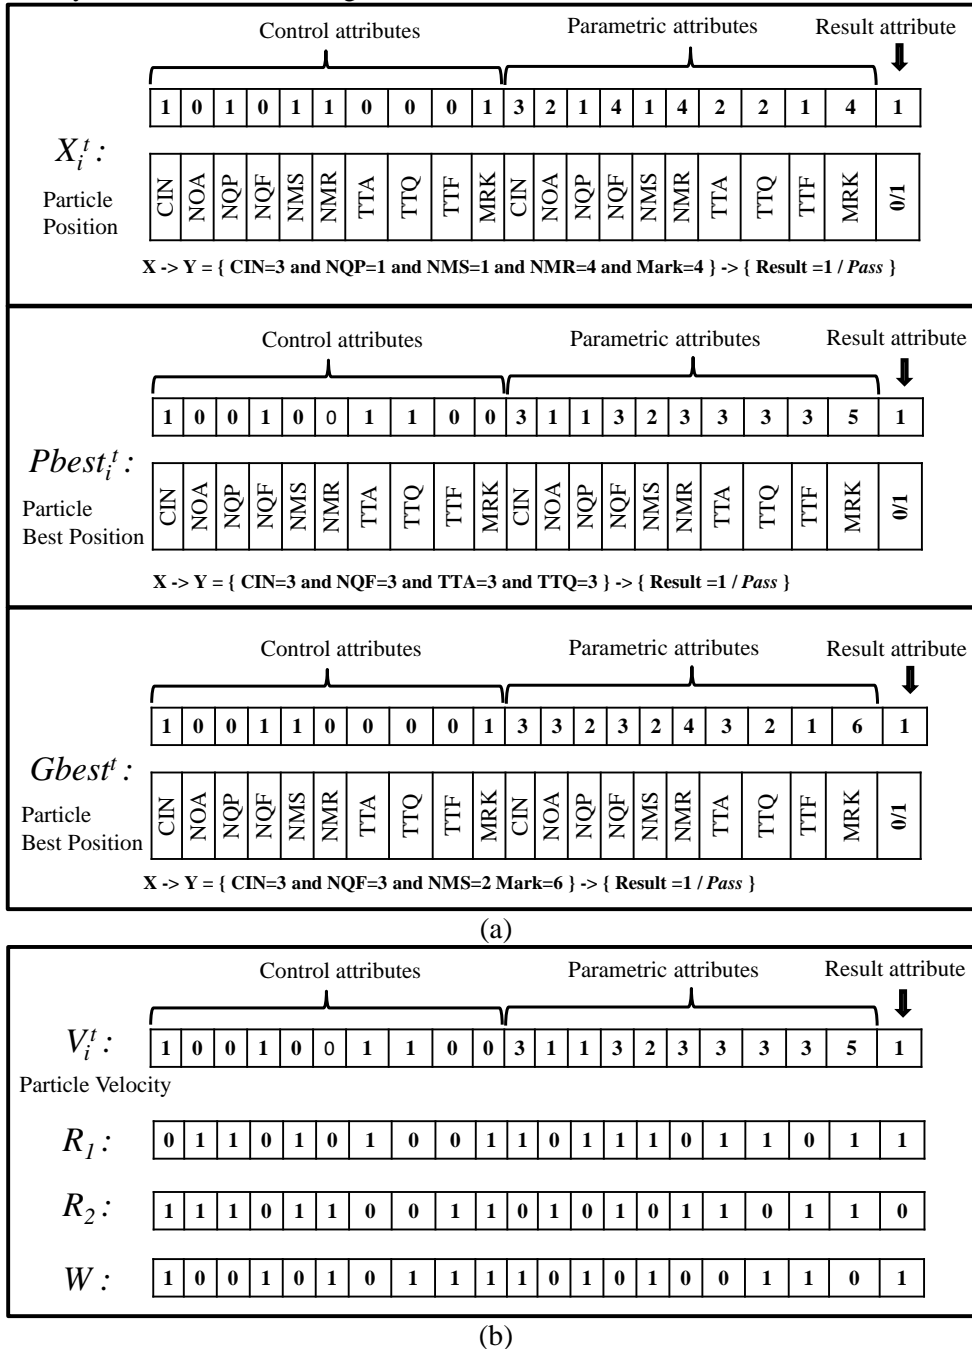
Control attributes Parametric attributes Result attribute

| 1 | 0 | 1 | 0 | 1 | 1 | 0 | 0 | 0 | 1 | 3 | 2 | 1 | 4 | 1 | 4 | 2 | 2 | 1 | 4 | 1 |
|---|---|---|---|---|---|---|---|---|---|---|---|---|---|---|---|---|---|---|---|---|

$X_i^t$ :
Particle Position

| CIN | NOA | NQP | NQF | NMS | NMR | TTA | TTQ | TTF | MRK | CIN | NOA | NQP | NQF | NMS | NMR | TTA | TTQ | TTF | MRK | 0/1 |
|---|---|---|---|---|---|---|---|---|---|---|---|---|---|---|---|---|---|---|---|---|

X -> Y = { CIN=3 and NQP=1 and NMS=1 and NMR=4 and Mark=4 } -> { Result =1 / Pass }

Control attributes Parametric attributes Result attribute

| 1 | 0 | 0 | 1 | 0 | 0 | 1 | 1 | 0 | 0 | 3 | 1 | 1 | 3 | 2 | 3 | 3 | 3 | 3 | 5 | 1 |
|---|---|---|---|---|---|---|---|---|---|---|---|---|---|---|---|---|---|---|---|---|

$Pbest_i^t$ :
Particle Best Position

| CIN | NOA | NQP | NQF | NMS | NMR | TTA | TTQ | TTF | MRK | CIN | NOA | NQP | NQF | NMS | NMR | TTA | TTQ | TTF | MRK | 0/1 |
|---|---|---|---|---|---|---|---|---|---|---|---|---|---|---|---|---|---|---|---|---|

X -> Y = { CIN=3 and NQF=3 and TTA=3 and TTQ=3 } -> { Result =1 / Pass }

Control attributes Parametric attributes Result attribute

| 1 | 0 | 0 | 1 | 1 | 0 | 0 | 0 | 0 | 1 | 3 | 3 | 2 | 3 | 2 | 4 | 3 | 2 | 1 | 6 | 1 |
|---|---|---|---|---|---|---|---|---|---|---|---|---|---|---|---|---|---|---|---|---|

$Gbest^t$ :
Particle Best Position

| CIN | NOA | NQP | NQF | NMS | NMR | TTA | TTQ | TTF | MRK | CIN | NOA | NQP | NQF | NMS | NMR | TTA | TTQ | TTF | MRK | 0/1 |
|---|---|---|---|---|---|---|---|---|---|---|---|---|---|---|---|---|---|---|---|---|

X -> Y = { CIN=3 and NQF=3 and NMS=2 Mark=6 } -> { Result =1 / Pass }

(a)

Control attributes Parametric attributes Result attribute

$V_i^t$ :

| 1 | 0 | 0 | 1 | 0 | 0 | 1 | 1 | 0 | 0 | 3 | 1 | 1 | 3 | 2 | 3 | 3 | 3 | 3 | 5 | 1 |
|---|---|---|---|---|---|---|---|---|---|---|---|---|---|---|---|---|---|---|---|---|

Particle Velocity

$R_1$ :

| 0 | 1 | 1 | 0 | 1 | 0 | 1 | 0 | 0 | 1 | 1 | 0 | 1 | 1 | 1 | 0 | 1 | 1 | 0 | 1 | 1 |
|---|---|---|---|---|---|---|---|---|---|---|---|---|---|---|---|---|---|---|---|---|

$R_2$ :

| 1 | 1 | 1 | 0 | 1 | 1 | 0 | 0 | 1 | 1 | 0 | 1 | 0 | 1 | 0 | 1 | 1 | 0 | 1 | 1 | 0 |
|---|---|---|---|---|---|---|---|---|---|---|---|---|---|---|---|---|---|---|---|---|

$W$ :

| 1 | 0 | 0 | 1 | 0 | 1 | 0 | 1 | 1 | 1 | 1 | 0 | 1 | 0 | 1 | 0 | 0 | 1 | 1 | 0 | 1 |
|---|---|---|---|---|---|---|---|---|---|---|---|---|---|---|---|---|---|---|---|---|

(b)